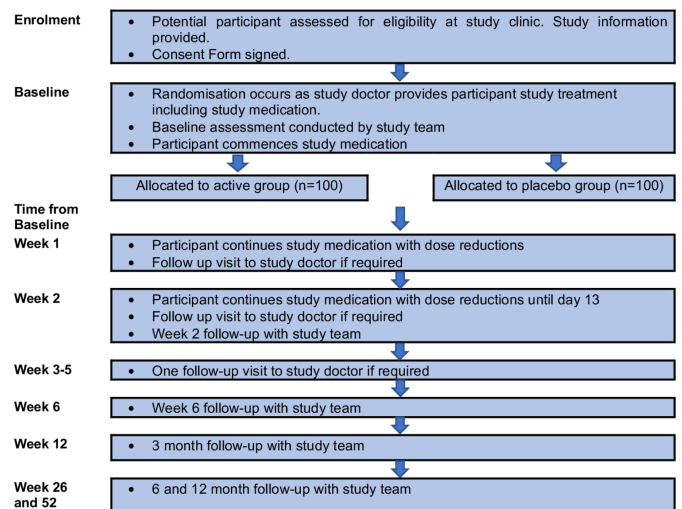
Enrolment

- Potential participant assessed for eligibility at study clinic. Study information provided.
- Consent Form signed.

Baseline

- Randomisation occurs as study doctor provides participant study treatment including study medication.
- Baseline assessment conducted by study team
- Participant commences study medication

Allocated to active group (n=100)

Allocated to placebo group (n=100)

Time from Baseline

Week 1

- Participant continues study medication with dose reductions
- Follow up visit to study doctor if required

Week 2

- Participant continues study medication with dose reductions until day 13
- Follow up visit to study doctor if required
- Week 2 follow-up with study team

Week 3-5

- One follow-up visit to study doctor if required

Week 6

- Week 6 follow-up with study team

Week 12

- 3 month follow-up with study team

Week 26 and 52

- 6 and 12 month follow-up with study team